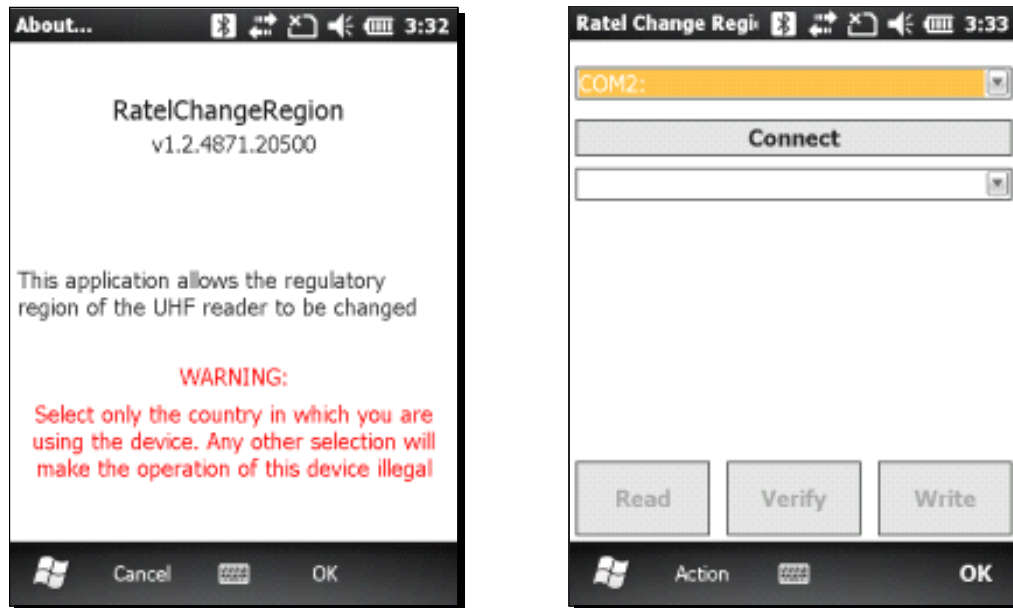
About... 3:32

RatelChangeRegion
v1.2.4871.20500

This application allows the regulatory region of the UHF reader to be changed

WARNING:
Select only the country in which you are using the device. Any other selection will make the operation of this device illegal

Cancel OK

Ratel Change Regi 3:33

COM2:

Connect

Read Verify Write

Action OK